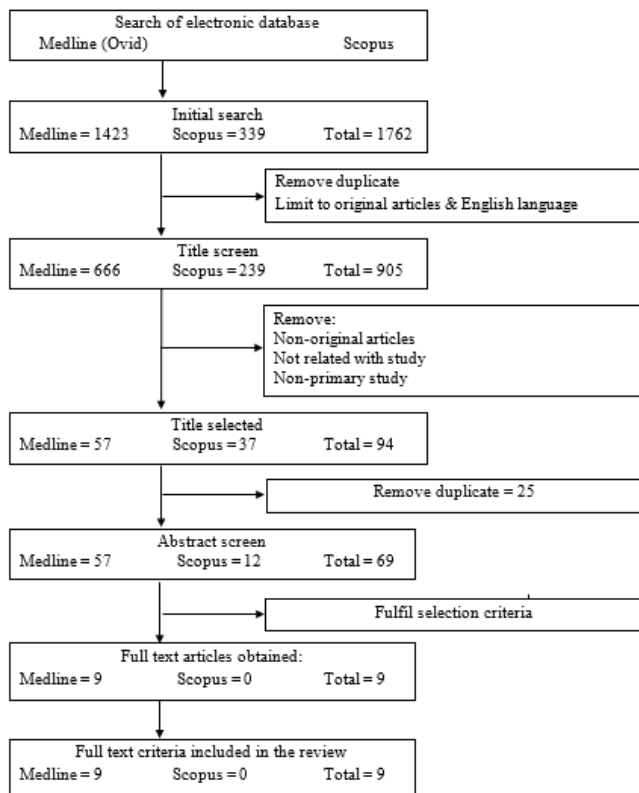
Search of electronic database
Medline (Ovid) Scopus

Initial search
Medline = 1423 Scopus = 339 Total = 1762

Remove duplicate
Limit to original articles & English language

Title screen
Medline = 666 Scopus = 239 Total = 905

Remove:
Non-original articles
Not related with study
Non-primary study

Title selected
Medline = 57 Scopus = 37 Total = 94

Remove duplicate = 25

Abstract screen
Medline = 57 Scopus = 12 Total = 69

Fulfil selection criteria

Full text articles obtained:
Medline = 9 Scopus = 0 Total = 9

Full text criteria included in the review
Medline = 9 Scopus = 0 Total = 9